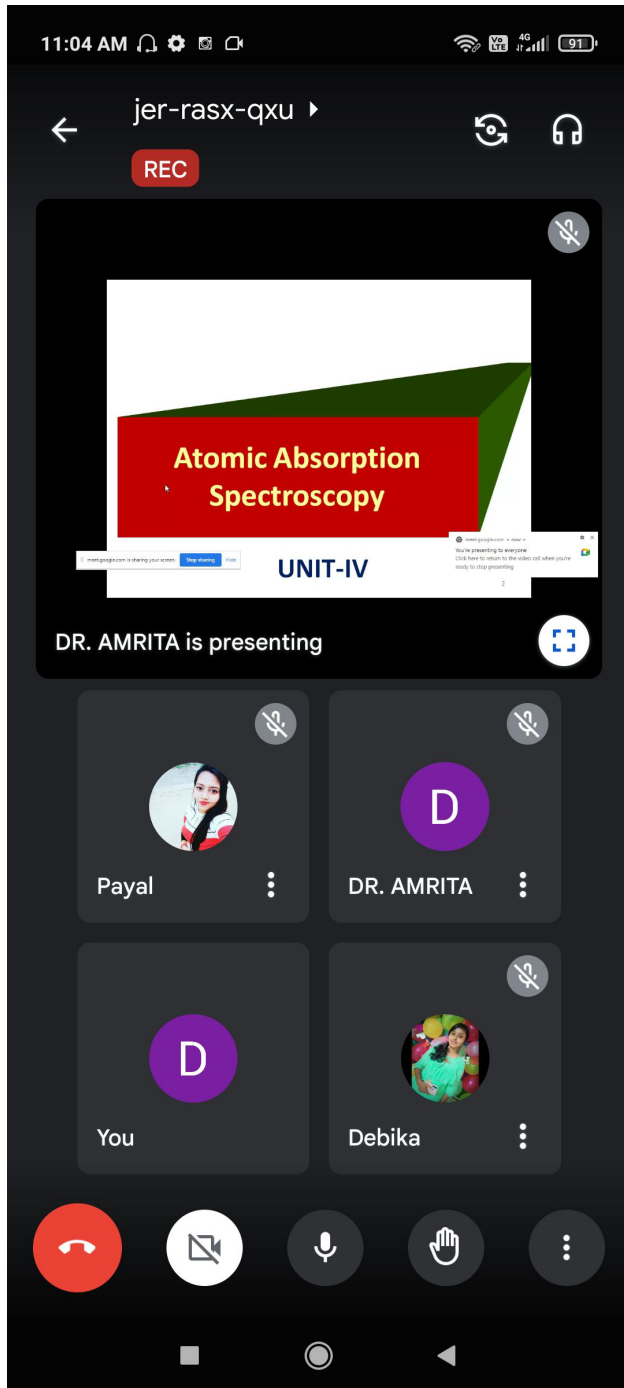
11:04 AM

Vo LTE 4G 91

jer-rasx-qxu

REC

Atomic Absorption Spectroscopy

UNIT-IV

meet.google.com is sharing your screen. Stop sharing Hide

meet.google.com • now

You're presenting to everyone

Click here to return to the video call when you're ready to stop presenting

2

DR. AMRITA is presenting

Payal

D

DR. AMRITA

D

You

Debika